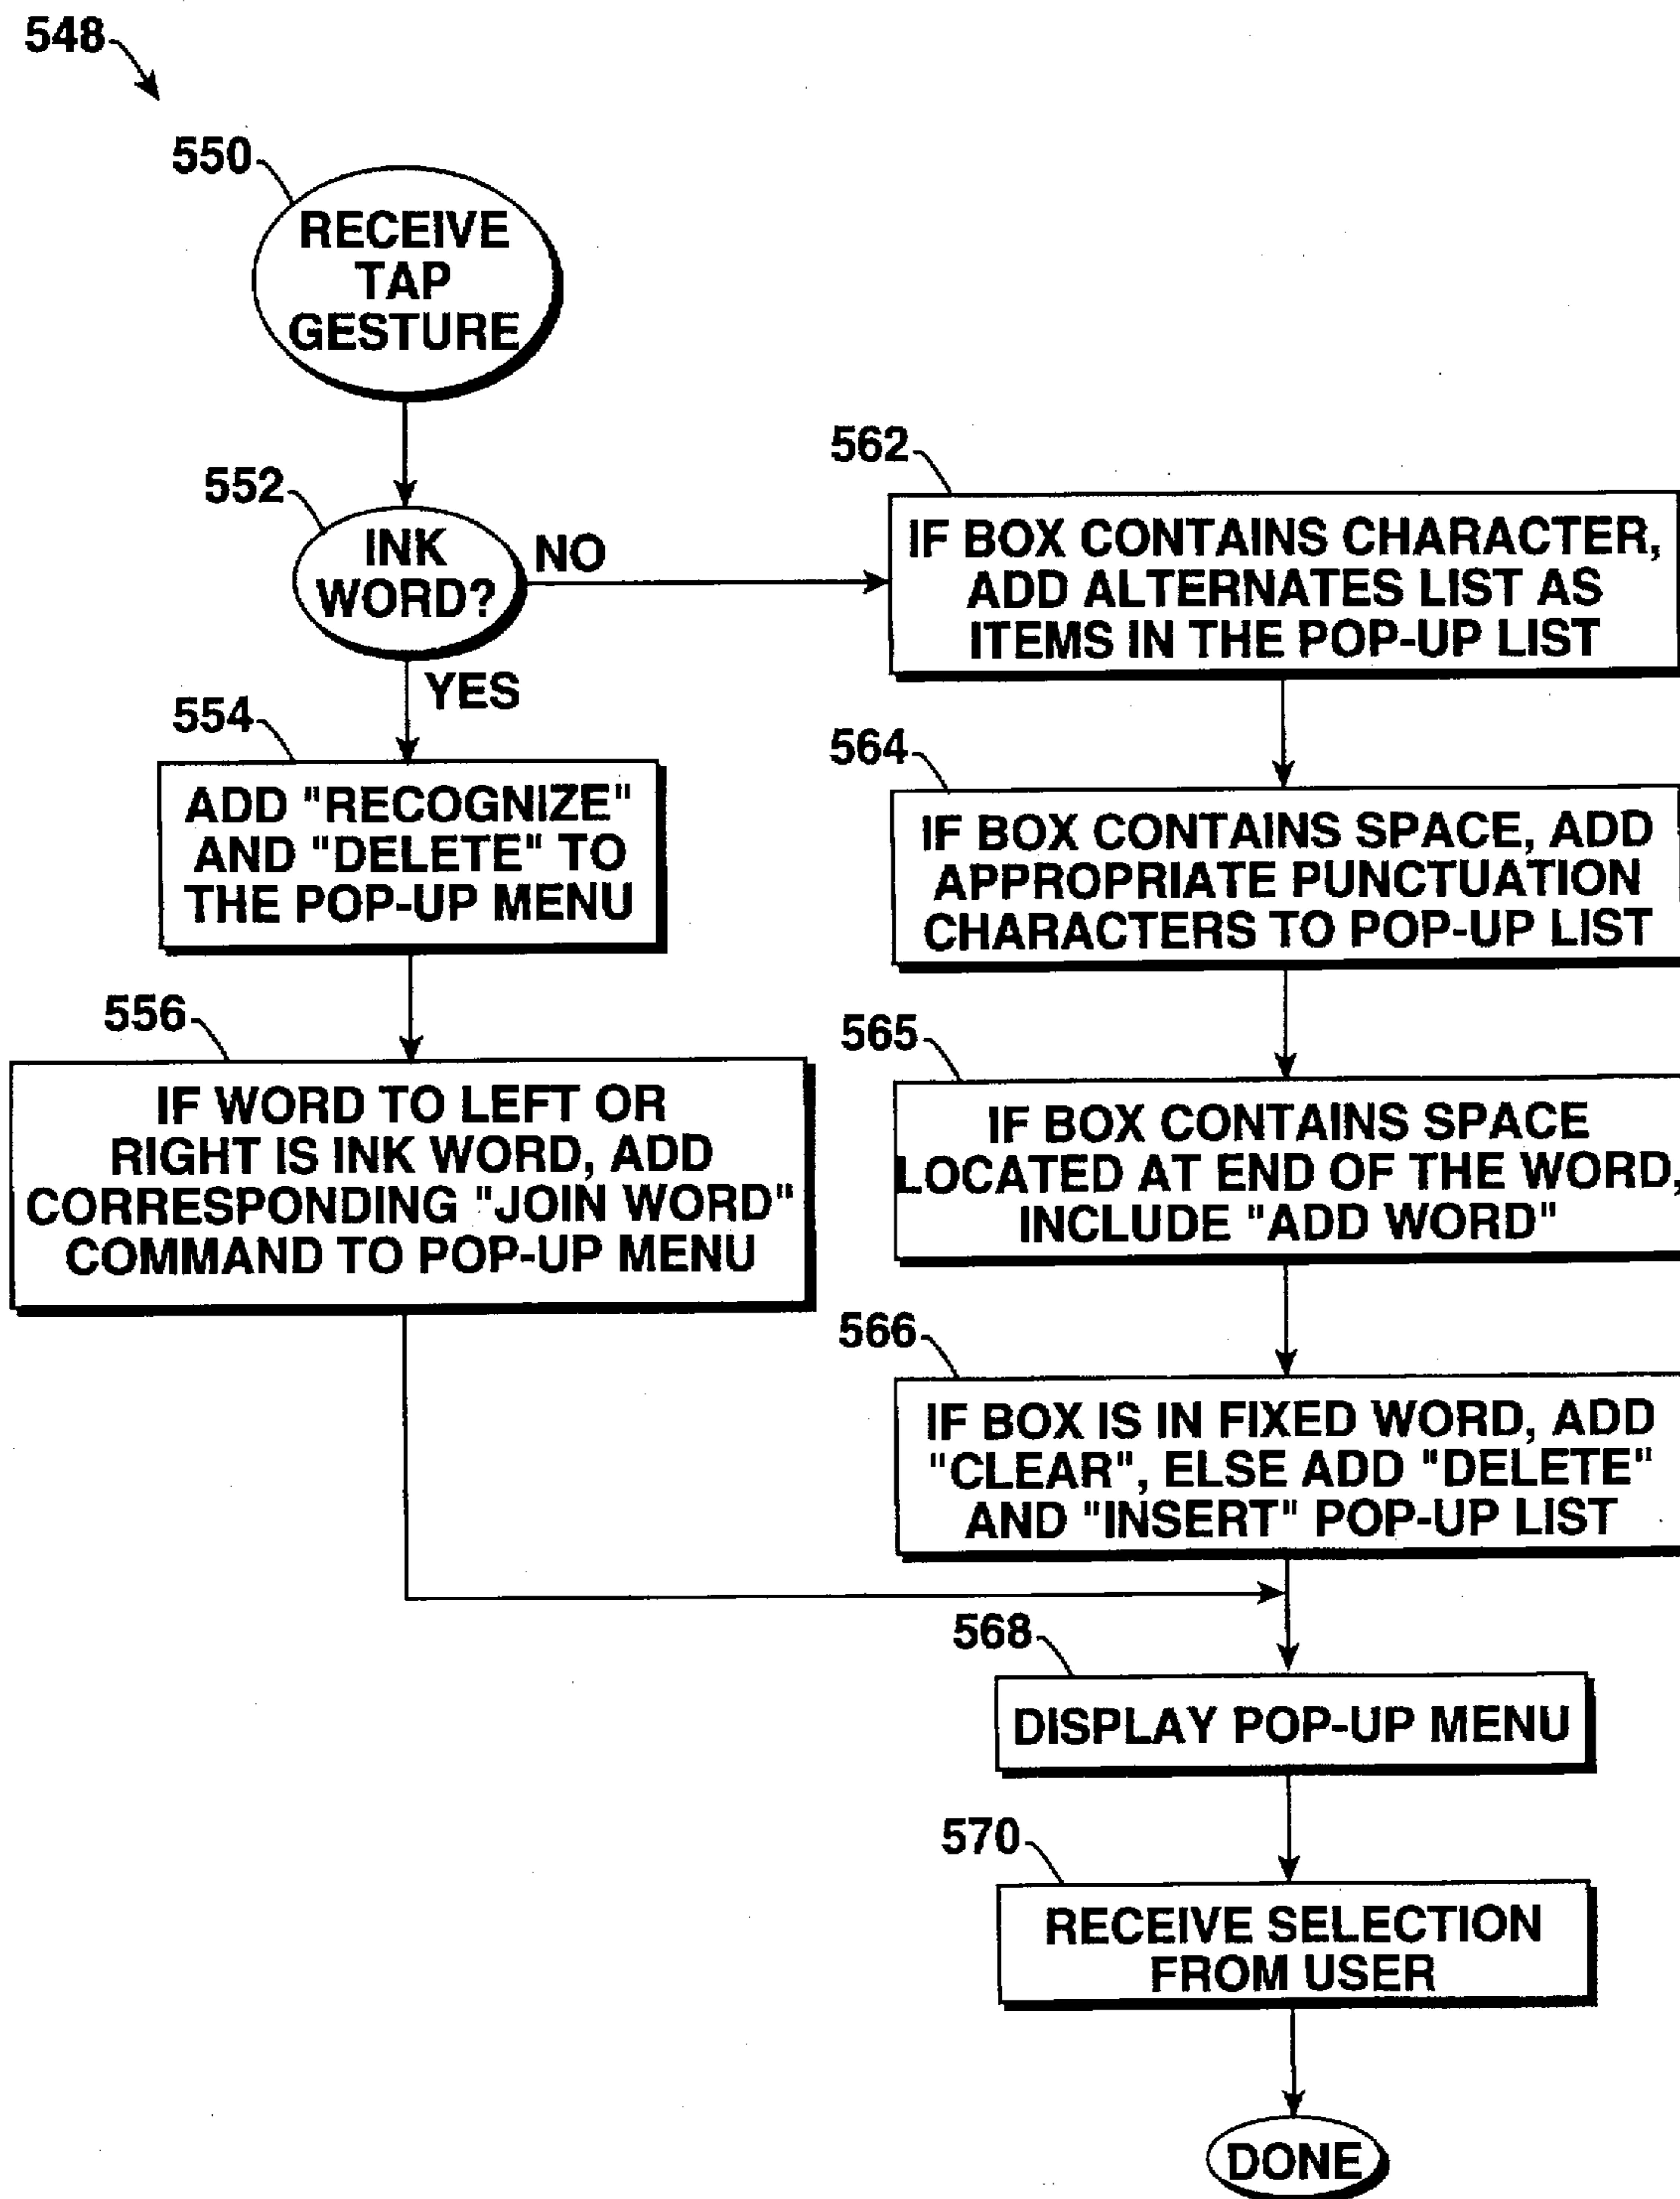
548

550
RECEIVE TAP GESTURE

552
INK WORD?

NO

YES

554
ADD "RECOGNIZE" AND "DELETE" TO THE POP-UP MENU

556
IF WORD TO LEFT OR RIGHT IS INK WORD, ADD CORRESPONDING "JOIN WORD" COMMAND TO POP-UP MENU

562
IF BOX CONTAINS CHARACTER, ADD ALTERNATES LIST AS ITEMS IN THE POP-UP LIST

564
IF BOX CONTAINS SPACE, ADD APPROPRIATE PUNCTUATION CHARACTERS TO POP-UP LIST

565
IF BOX CONTAINS SPACE LOCATED AT END OF THE WORD, INCLUDE "ADD WORD"

566
IF BOX IS IN FIXED WORD, ADD "CLEAR", ELSE ADD "DELETE" AND "INSERT" POP-UP LIST

568
DISPLAY POP-UP MENU

570
RECEIVE SELECTION FROM USER

DONE